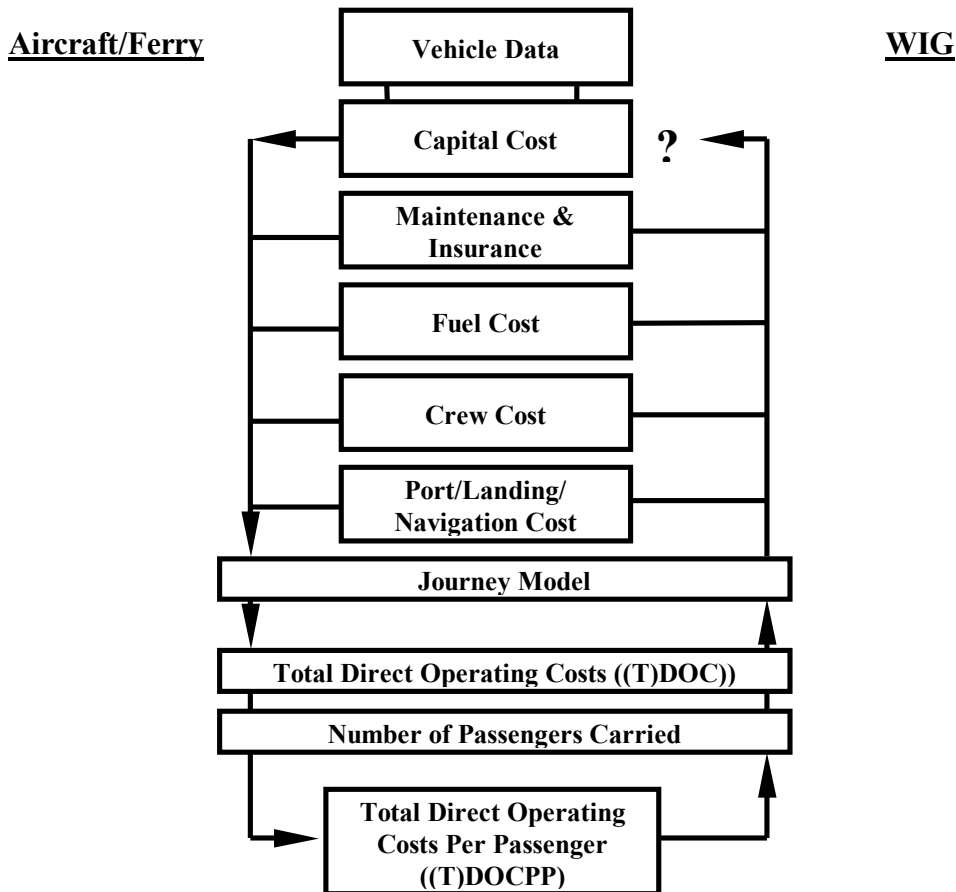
Aircraft/Ferry

Vehicle Data

WIG

Capital Cost

?

Maintenance & Insurance

Fuel Cost

Crew Cost

Port/Landing/ Navigation Cost

Journey Model

Total Direct Operating Costs ((T)DOC))

Number of Passengers Carried

Total Direct Operating Costs Per Passenger ((T)DOCPP)